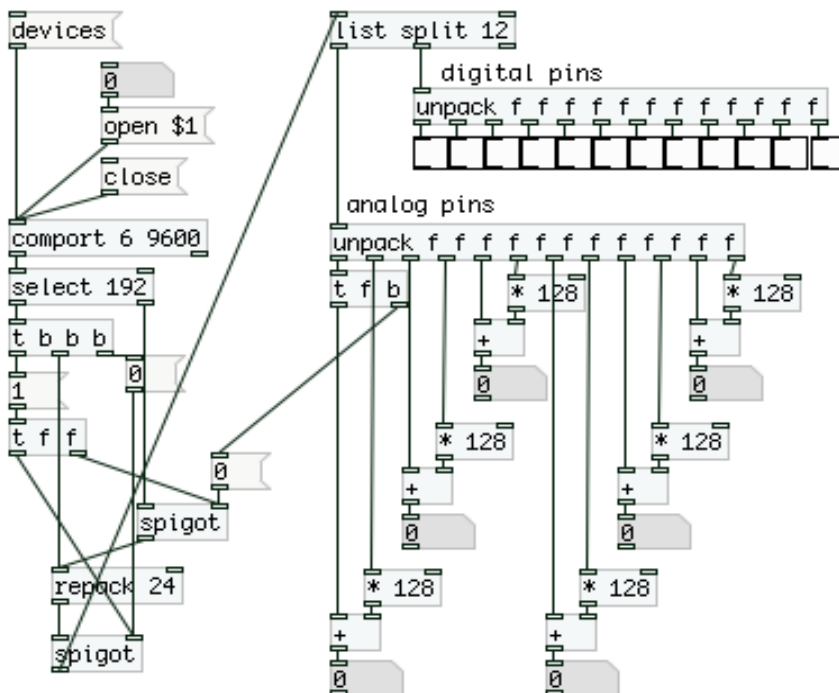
devices

0

open $1

close

comport 6 9600

select 192

t b b b

0

1

t f f

0

spigot

repack 24

spigot

list split 12

digital pins

unpack f f f f f f f f f f f f

analog pins

unpack f f f f f f f f f f f f

t f b

* 128

* 128

+

+

0

0

* 128

* 128

+

+

0

0

* 128

* 128

+

+

0

0